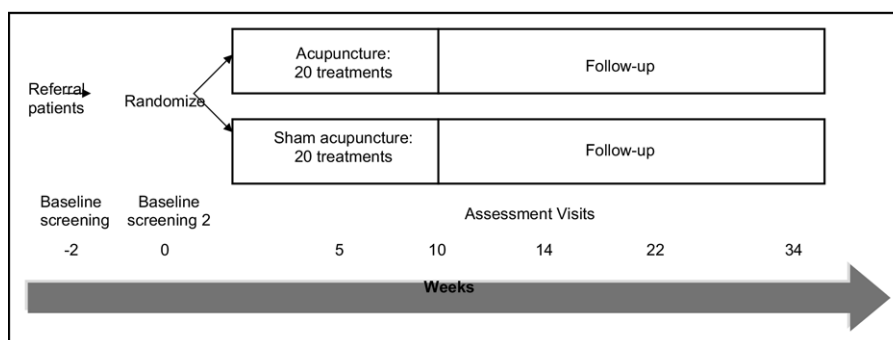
Referral patients

Randomize

Acupuncture: 20 treatments

Follow-up

Sham acupuncture: 20 treatments

Follow-up

Baseline screening

Baseline screening 2

Assessment Visits

-2

0

5

10

14

22

34

Weeks